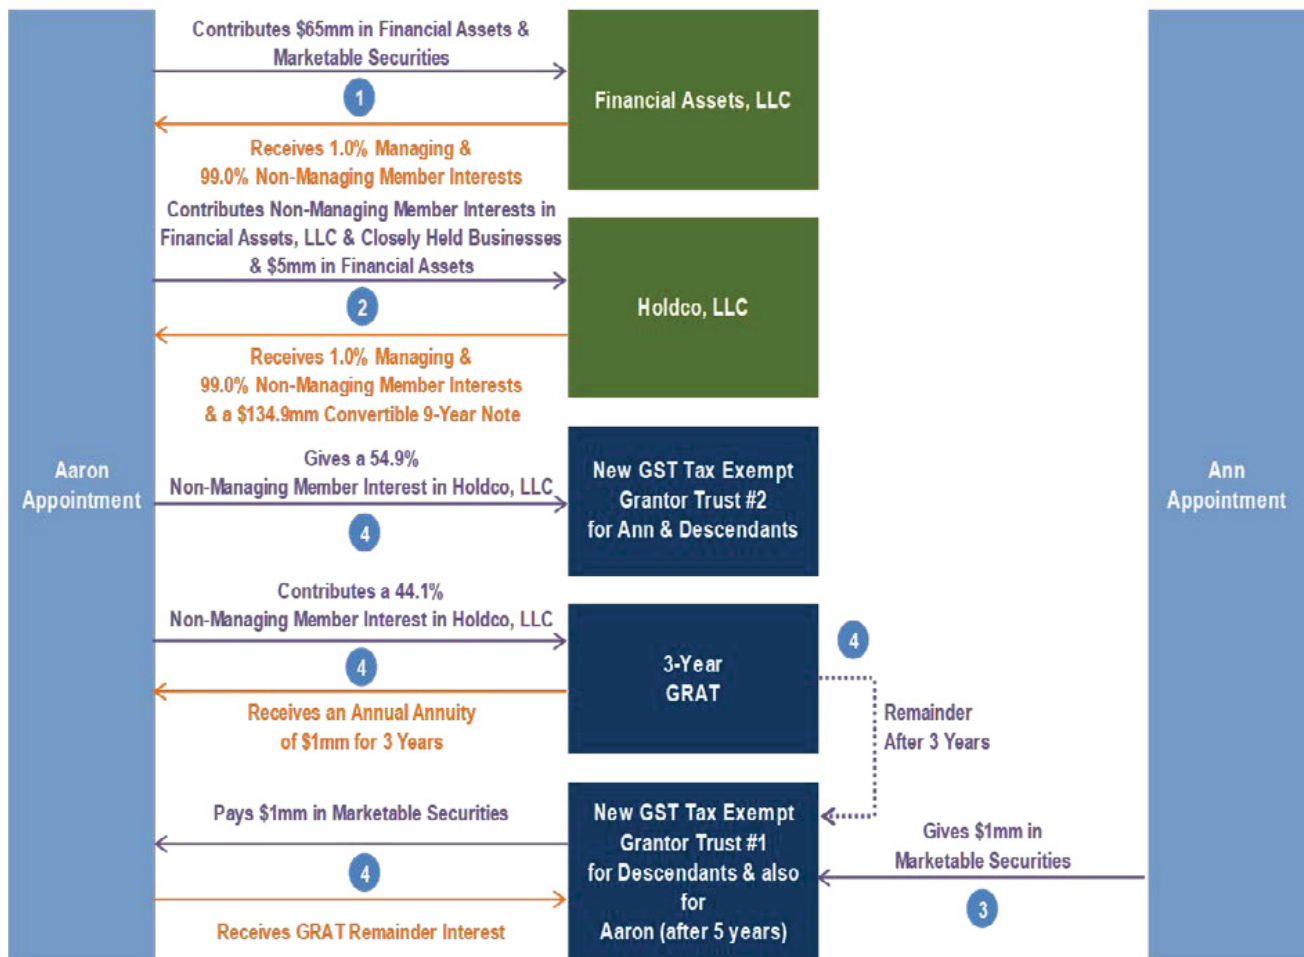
Aaron Appointment

Contributes $65mm in Financial Assets & Marketable Securities

1

Receives 1.0% Managing & 99.0% Non-Managing Member Interests

Financial Assets, LLC

Contributes Non-Managing Member Interests in Financial Assets, LLC & Closely Held Businesses & $5mm in Financial Assets

2

Receives 1.0% Managing & 99.0% Non-Managing Member Interests & a $134.9mm Convertible 9-Year Note

Holdco, LLC

Gives a 54.9% Non-Managing Member Interest in Holdco, LLC

4

New GST Tax Exempt Grantor Trust #2 for Ann & Descendants

Contributes a 44.1% Non-Managing Member Interest in Holdco, LLC

4

Receives an Annual Annuity of $1mm for 3 Years

3-Year GRAT

4

Remainder After 3 Years

Pays $1mm in Marketable Securities

4

Receives GRAT Remainder Interest

New GST Tax Exempt Grantor Trust #1 for Descendants & also for Aaron (after 5 years)

Gives $1mm in Marketable Securities

3

Ann Appointment